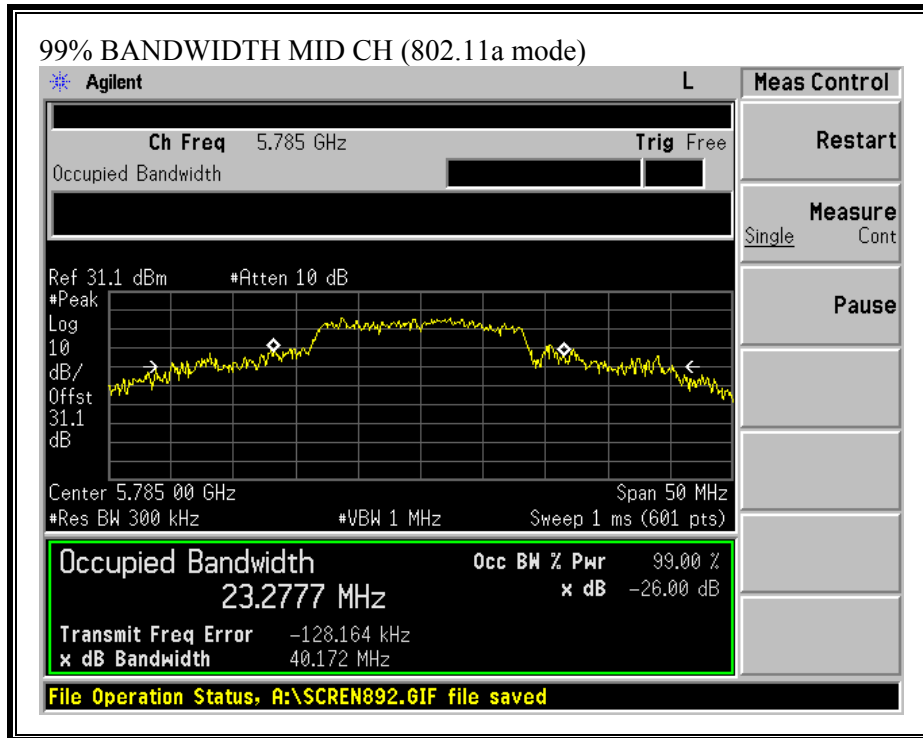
99% BANDWIDTH MID CH (802.11a mode)

Agilent

L

Meas Control

Ch Freq 5.785 GHz

Trig Free

Occupied Bandwidth

Restart

Measure
Single Cont

Pause

Ref 31.1 dBm #Atten 10 dB
#Peak
Log
10
dB/
Offst
31.1
dB

Center 5.785 00 GHz
Span 50 MHz
#Res BW 300 kHz
#VBW 1 MHz
Sweep 1 ms (601 pts)

Occupied Bandwidth
23.2777 MHz

Occ BW % Pwr 99.00 %
x dB −26.00 dB

Transmit Freq Error −128.164 kHz
x dB Bandwidth 40.172 MHz

File Operation Status, A:\SCREN892.GIF file saved